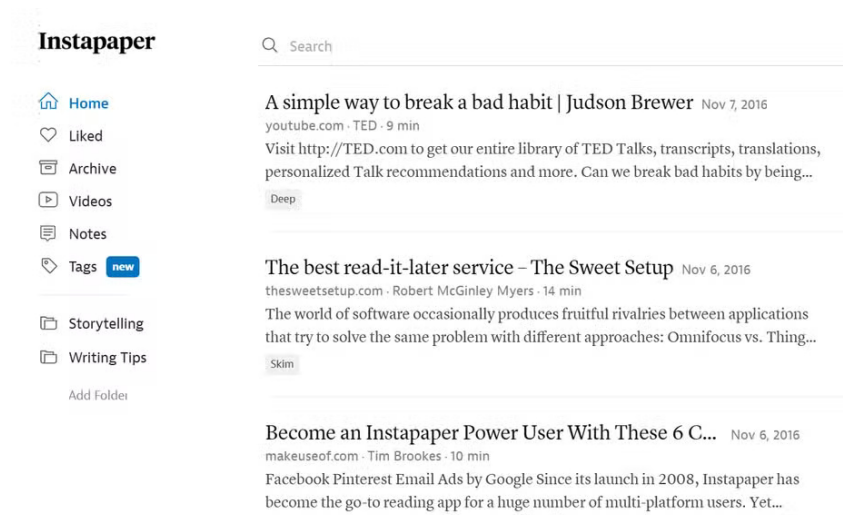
Instapaper

Search

Home
Liked
Archive
Videos
Notes
Tags new

Storytelling
Writing Tips

Add Folder

A simple way to break a bad habit | Judson Brewer Nov 7, 2016
youtube.com · TED · 9 min
Visit http://TED.com to get our entire library of TED Talks, transcripts, translations, personalized Talk recommendations and more. Can we break bad habits by being...
Deep

The best read-it-later service – The Sweet Setup Nov 6, 2016
thesweetsetup.com · Robert McGinley Myers · 14 min
The world of software occasionally produces fruitful rivalries between applications that try to solve the same problem with different approaches: Omnifocus vs. Thing...
Skim

Become an Instapaper Power User With These 6 C... Nov 6, 2016
makeuseof.com · Tim Brookes · 10 min
Facebook Pinterest Email Ads by Google Since its launch in 2008, Instapaper has become the go-to reading app for a huge number of multi-platform users. Yet...